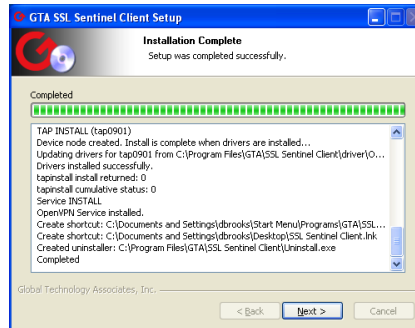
GTA SSL Sentinel Client Setup

Installation Complete
Setup was completed successfully.

Completed

TAP INSTALL (tap0901)
Device node created. Install is complete when drivers are installed...
Updating drivers for tap0901 from C:\Program Files\GTA\SSL Sentinel Client\driver\O...
Drivers installed successfully.
tapinstall install returned: 0
tapinstall cumulative status: 0
Service INSTALL
OpenVPN Service installed.
Create shortcut: C:\Documents and Settings\dbrooks\Start Menu\Programs\GTA\SSL...
Create shortcut: C:\Documents and Settings\dbrooks\Desktop\SSL Sentinel Client.lnk
Created uninstaller: C:\Program Files\GTA\SSL Sentinel Client\Uninstall.exe
Completed

Global Technology Associates, Inc.

< Back    Next >    Cancel